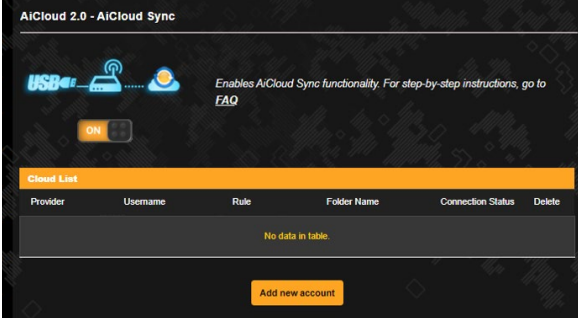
AiCloud 2.0 - AiCloud Sync

USB

Enables AiCloud Sync functionality. For step-by-step instructions, go to FAQ

ON

Cloud List

| Provider | Username | Rule | Folder Name | Connection Status | Delete |
|---|---|---|---|---|---|
| No data in table. | | | | | |

Add new account